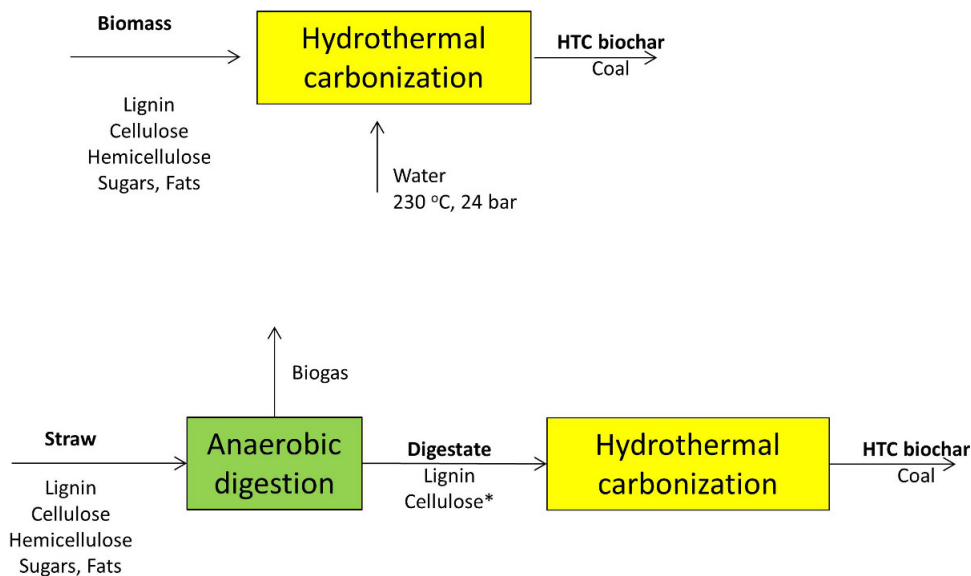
Biomass

Lignin
Cellulose
Hemicellulose
Sugars, Fats

Hydrothermal carbonization

HTC biochar
Coal

Water
230 $^{o}$C, 24 bar

Biogas

Straw

Lignin
Cellulose
Hemicellulose
Sugars, Fats

Anaerobic digestion

Digestate
Lignin
Cellulose*

Hydrothermal carbonization

HTC biochar
Coal